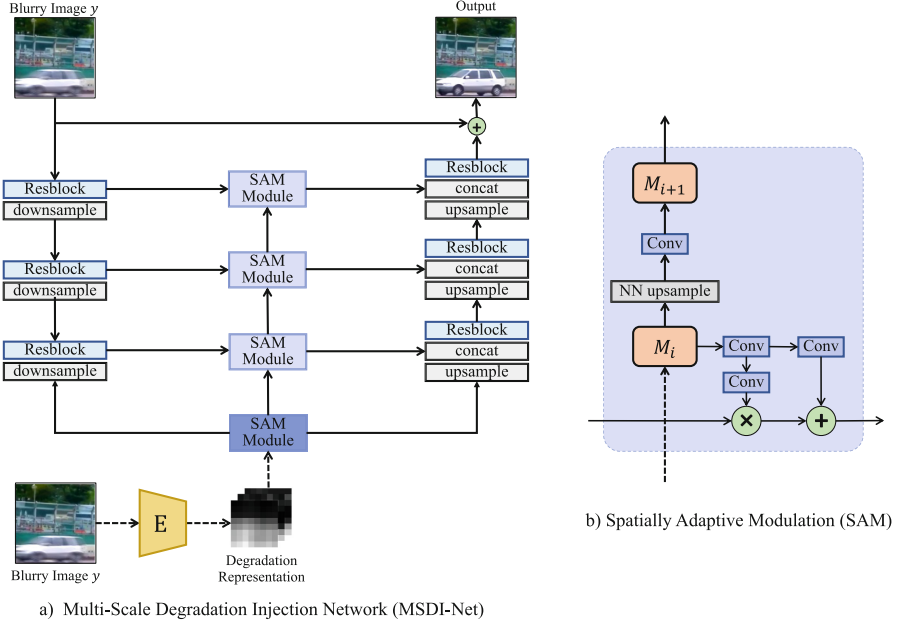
Blurry Image $y$

Output

Resblock
downsample

SAM Module

Resblock
concat
upsample

Resblock
downsample

SAM Module

Resblock
concat
upsample

Resblock
downsample

SAM Module

Resblock
concat
upsample

SAM Module

E

Blurry Image $y$

Degradation Representation

a) Multi-Scale Degradation Injection Network (MSDI-Net)

$M_{i+1}$

Conv

NN upsample

$M_i$

Conv

Conv

Conv

b) Spatially Adaptive Modulation (SAM)